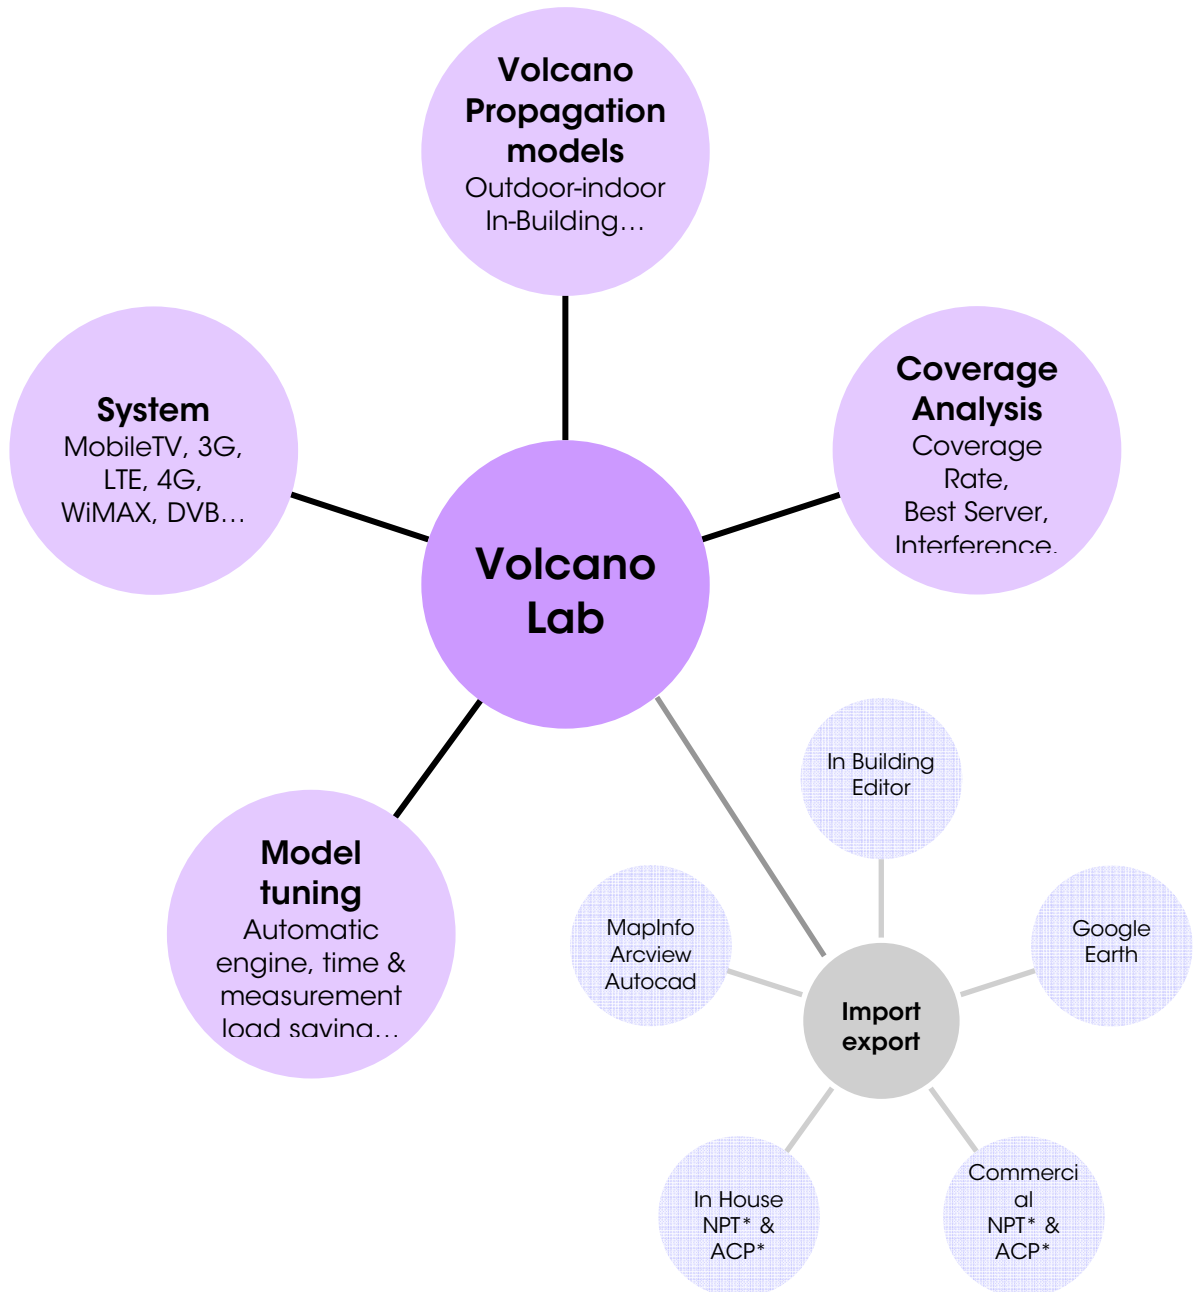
Volcano Propagation models
Outdoor-indoor
In-Building…

System
MobileTV, 3G, LTE, 4G, WiMAX, DVB…

Volcano Lab

Coverage Analysis
Coverage Rate,
Best Server,
Interference,

Model tuning
Automatic engine, time & measurement load saving…

In Building Editor

MapInfo
Arcview
Autocad

Import export

Google Earth

In House NPT* & ACP*

Commerci al NPT* & ACP*